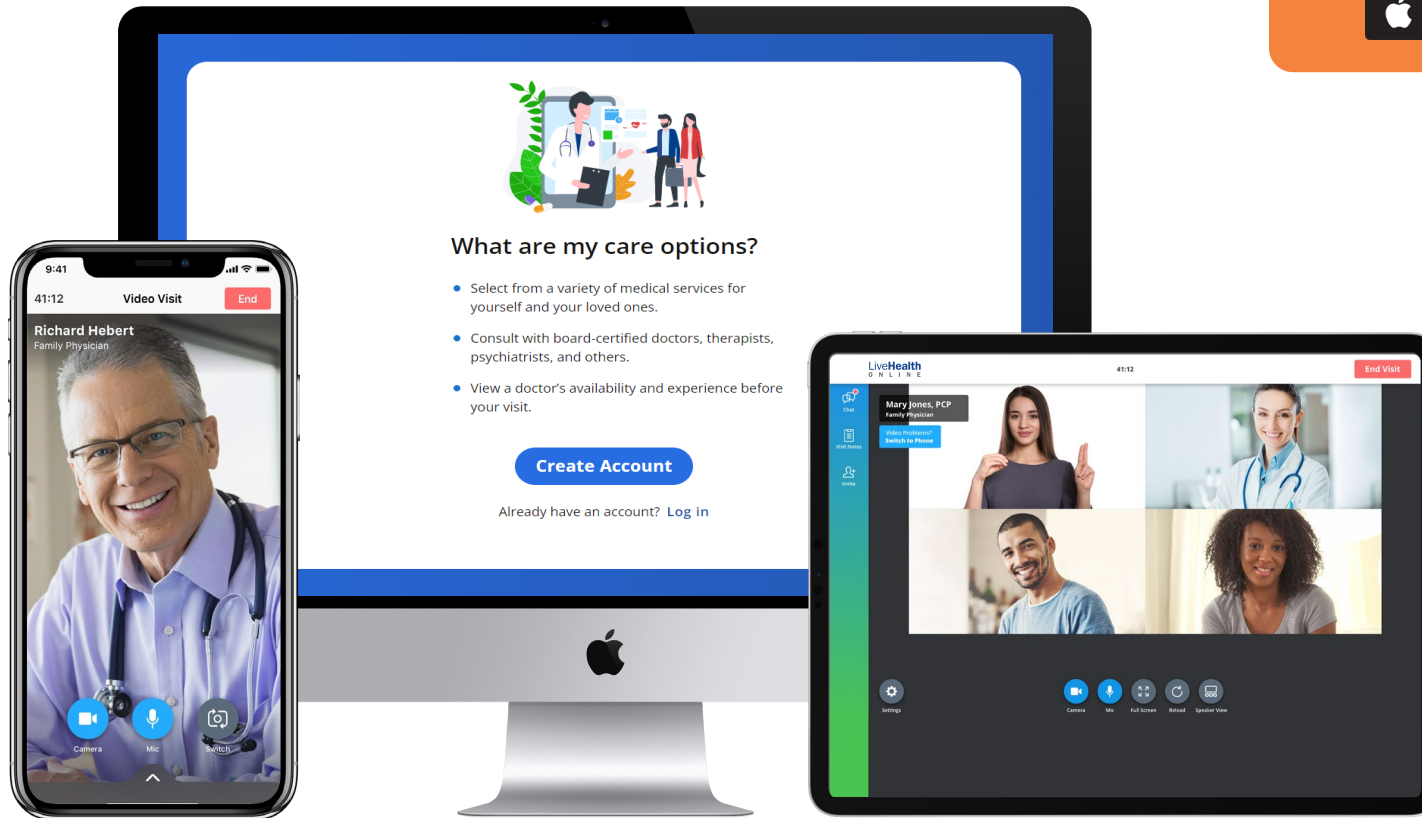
What are my care options?

- Select from a variety of medical services for yourself and your loved ones.
- Consult with board-certified doctors, therapists, psychiatrists, and others.
- View a doctor's availability and experience before your visit.

Create Account

Already have an account? Log in

9:41

41:12 Video Visit End

Richard Hebert
Family Physician

Camera Mic Switch

LiveHealth
ONLINE

41:12

End Visit

Chat
Visit Notes
Invite

Mary Jones, PCP
Family Physician

Video Problems?
Switch to Phone

Settings

Camera Mic Full Screen Reload Speaker View